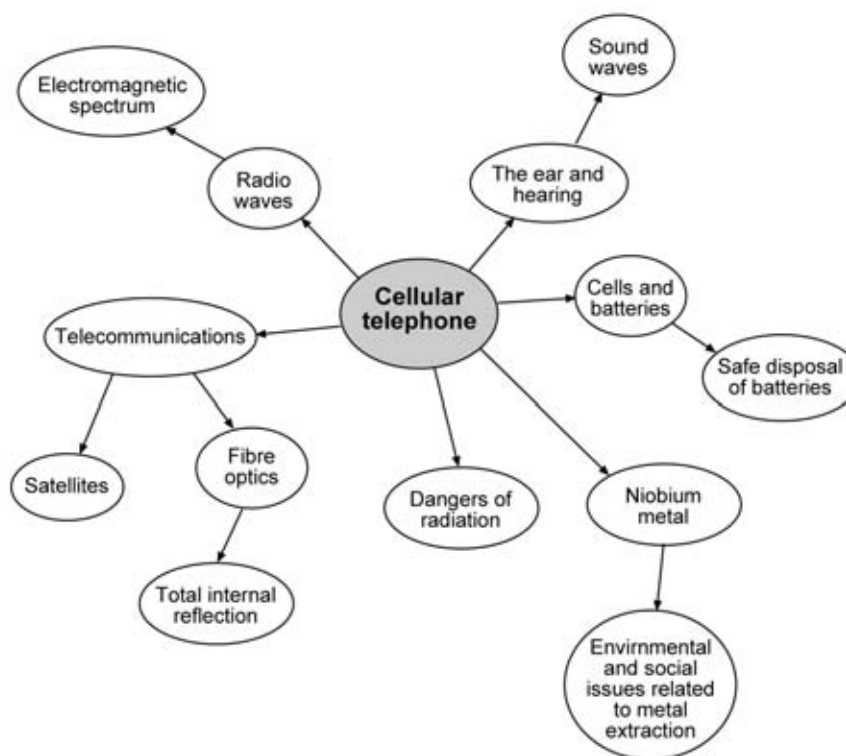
Cellular telephone

Radio waves

Electromagnetic spectrum

The ear and hearing

Sound waves

Cells and batteries

Safe disposal of batteries

Telecommunications

Satellites

Fibre optics

Total internal reflection

Dangers of radiation

Niobium metal

Envirnmental and social issues related to metal extraction